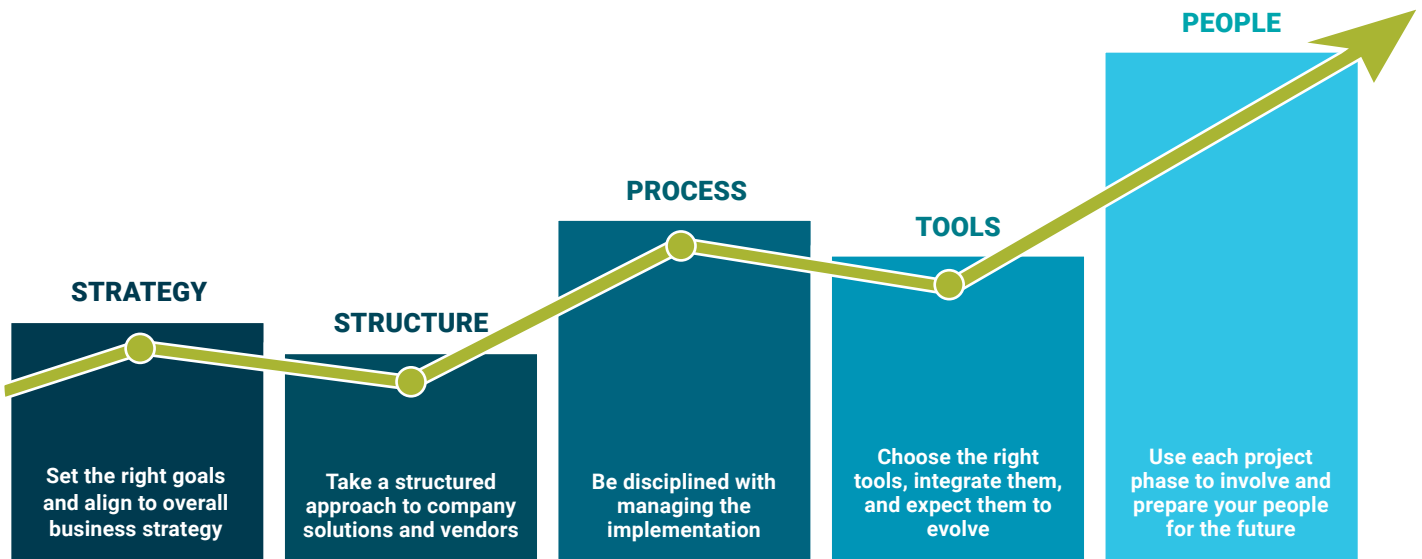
STRATEGY

Set the right goals and align to overall business strategy

STRUCTURE

Take a structured approach to company solutions and vendors

PROCESS

Be disciplined with managing the implementation

TOOLS

Choose the right tools, integrate them, and expect them to evolve

PEOPLE

Use each project phase to involve and prepare your people for the future